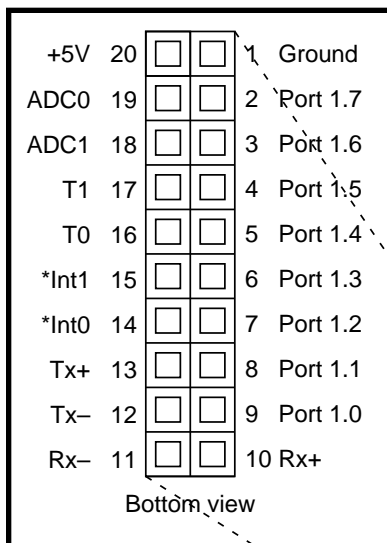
| | | | |
|---|---|---|---|
| +5V | 20 | 1 | Ground |
| ADC0 | 19 | 2 | Port 1.7 |
| ADC1 | 18 | 3 | Port 1.6 |
| T1 | 17 | 4 | Port 1.5 |
| T0 | 16 | 5 | Port 1.4 |
| *Int1 | 15 | 6 | Port 1.3 |
| *Int0 | 14 | 7 | Port 1.2 |
| Tx+ | 13 | 8 | Port 1.1 |
| Tx– | 12 | 9 | Port 1.0 |
| Rx– | 11 | 10 | Rx+ |

Bottom view